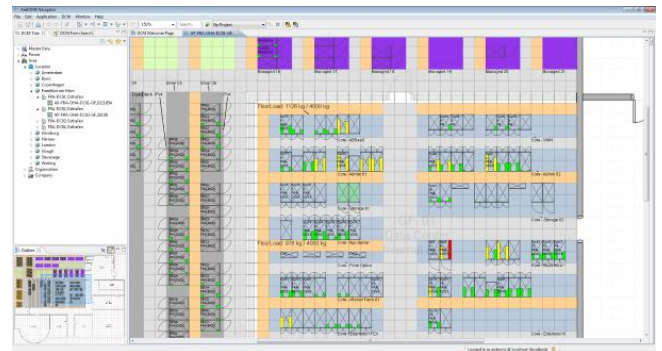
FNT DCIM Navigator
File Edit Application DCIM Window Help
150%
No Project
DCIM Tree
DCIM Form Search
DCIM Welcome Page
Master Data
Rooms
Area
Location
Amsterdam
Bonn
Copenhagen
Frankfurt am Main
FRA-DCNL Datacenter
Hamburg
London
Slough
Stavanger
Walldorf
Organization
Company
Outline
Managed 1 E
Managed 1 F
Managed 1 G
Managed 1 H
Managed 2 E
Managed 2 F
Floor Load: 1126 kg / 4000 kg
Floor Load: 978 kg / 4000 kg
Core - Admin 1
Core - Admin 2
Core - Storage 1
Core - Storage 2
Core - Fibre Optics
Core - Mixed Rack 01
Core - Champion 1
Logged in as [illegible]